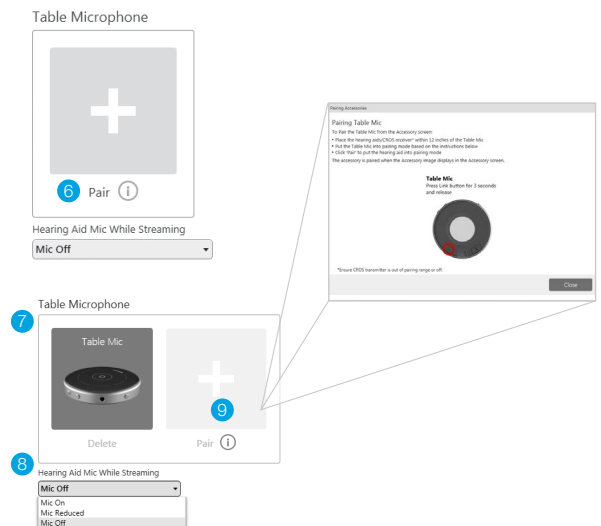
Table Microphone

6 Pair i

Hearing Aid Mic While Streaming

Mic Off

Pairing Accessories

Pairing Table Mic

To Pair the Table Mic from the Accessory screen:

• Place the hearing aids/CROS receiver* within 12 inches of the Table Mic
• Put the Table Mic into pairing mode based on the instructions below
• Click 'Pair' to put the hearing aid into pairing mode

The accessory is paired when the Accessory image displays in the Accessory screen.

Table Mic
Press Link button for 3 seconds and release

*Ensure CROS transmitter is out of pairing range or off.

Close

Table Microphone

7

Table Mic

Delete

9

Pair i

8 Hearing Aid Mic While Streaming

Mic Off

Mic On
Mic Reduced
Mic Off